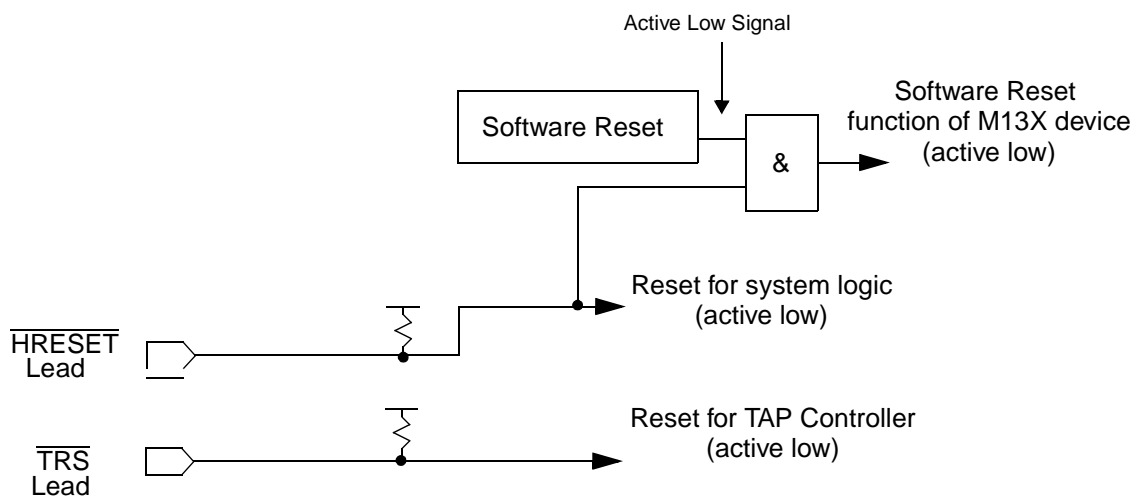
Active Low Signal

Software Reset

&

Software Reset function of M13X device (active low)

Reset for system logic (active low)

$\overline{\text{HRESET}}$ Lead

Reset for TAP Controller (active low)

$\overline{\text{TRS}}$ Lead